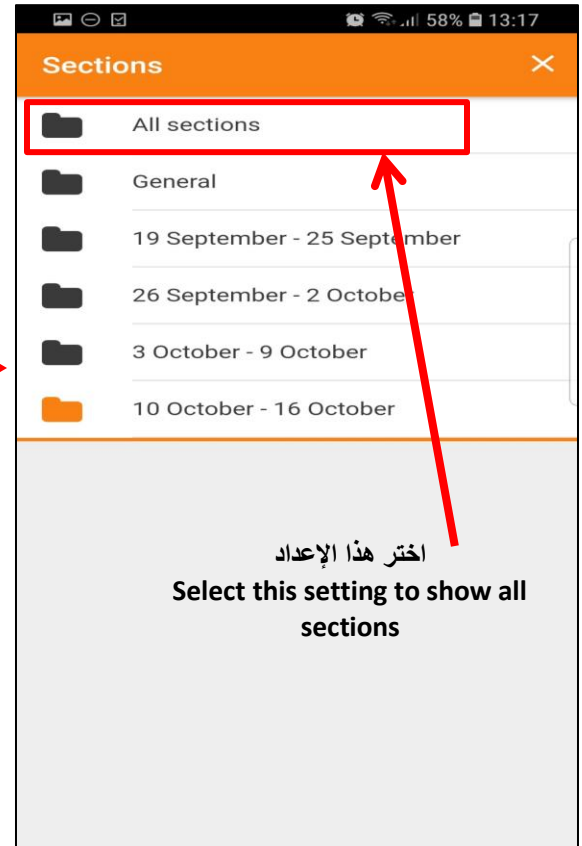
58% 13:17

Sections ✕

All sections

General

19 September - 25 September

26 September - 2 October

3 October - 9 October

10 October - 16 October

اختر هذا الإعداد
Select this setting to show all sections